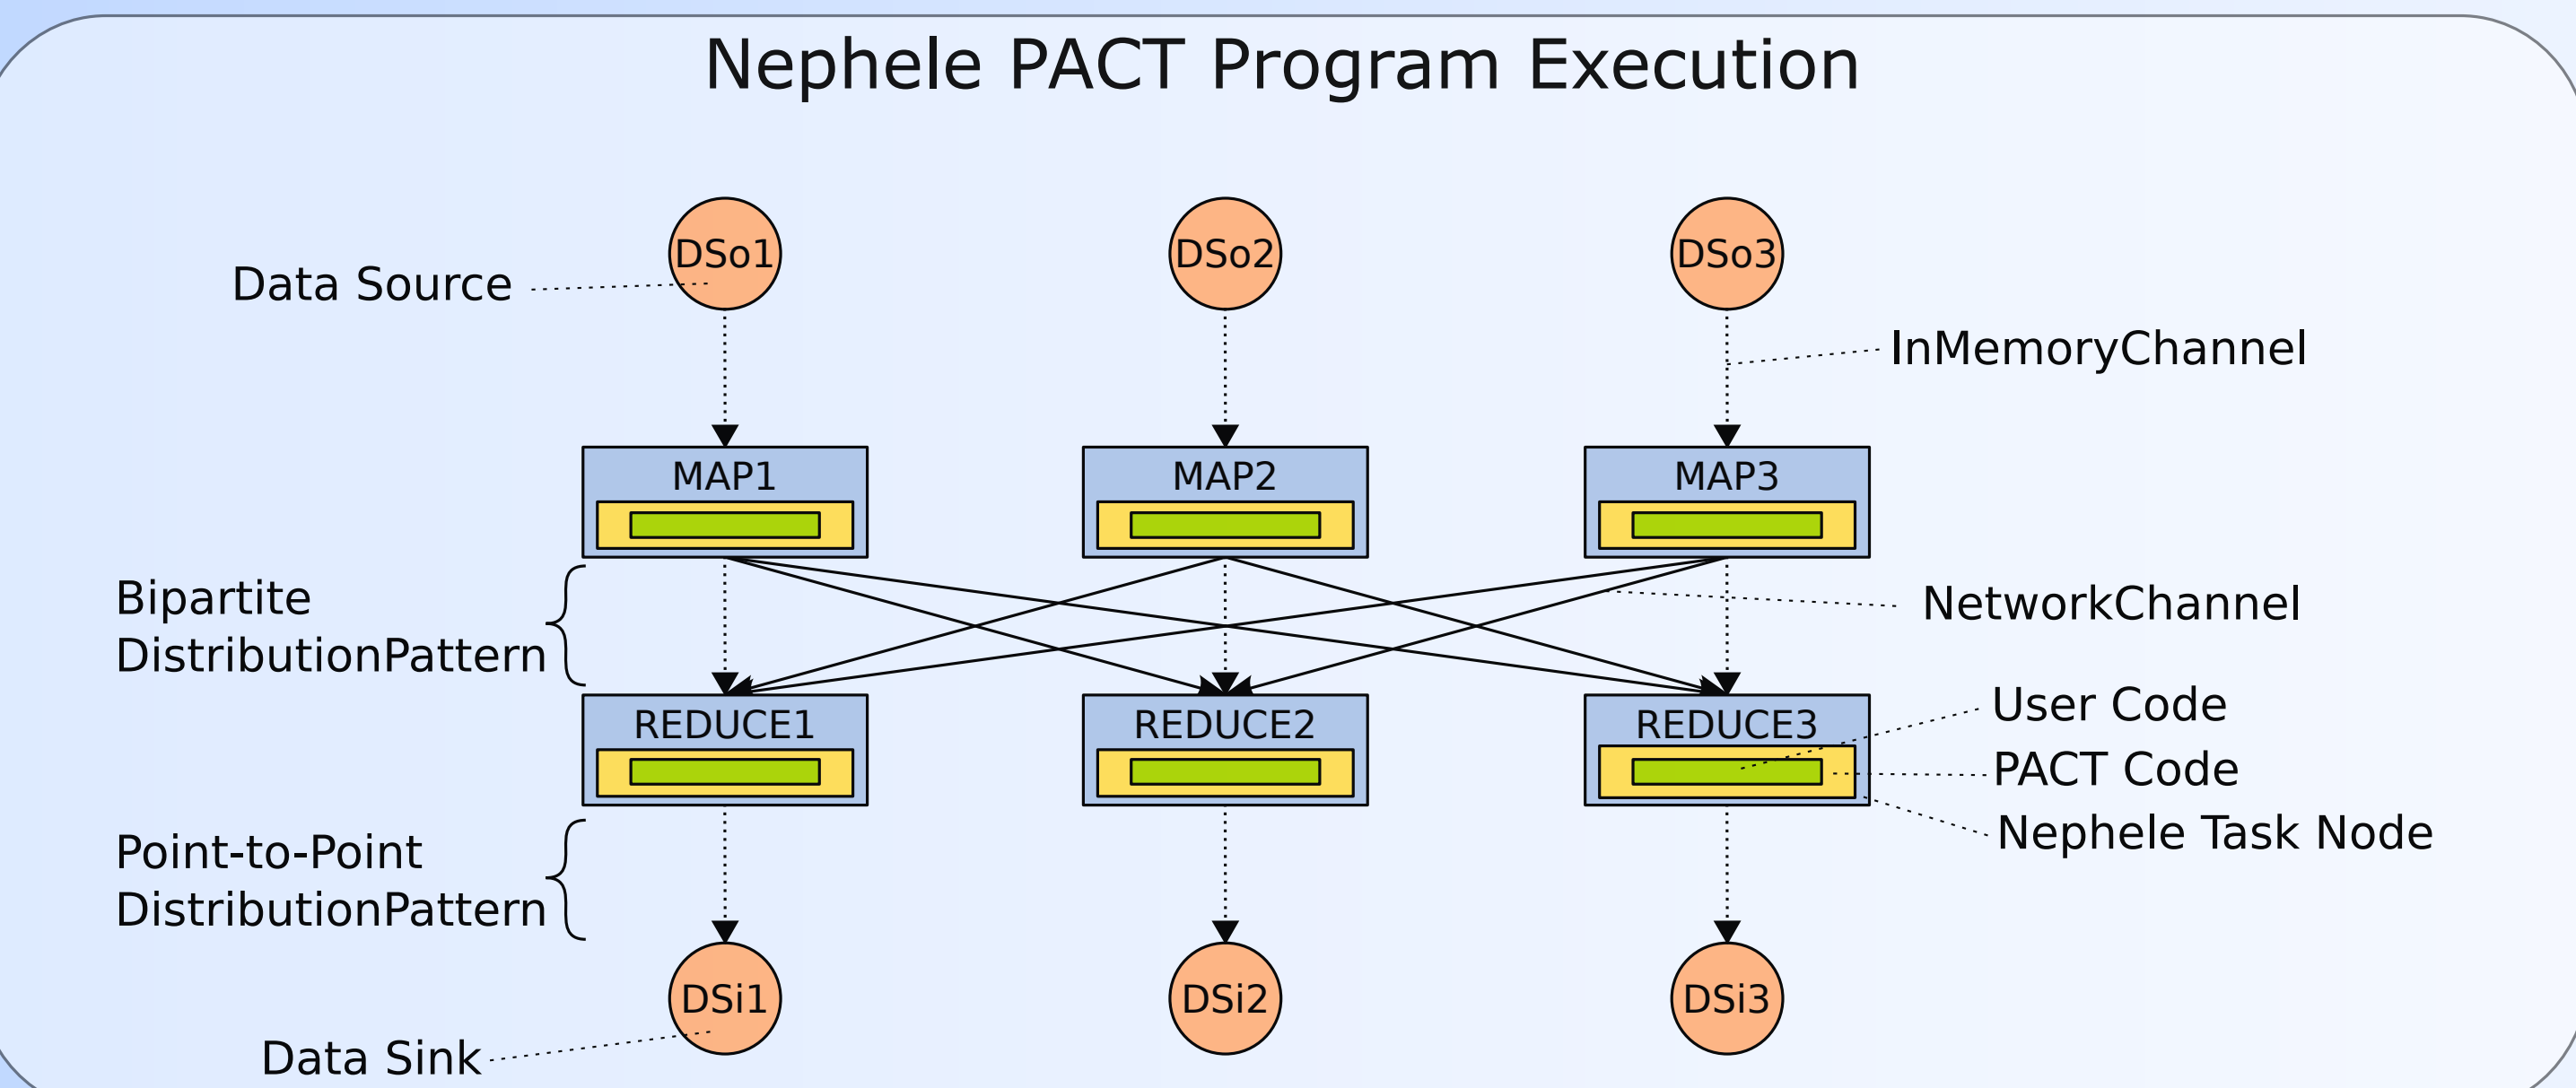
Nephele PACT Program Execution

Data Source

DSo1

DSo2

DSo3

InMemoryChannel

MAP1

MAP2

MAP3

Bipartite DistributionPattern

NetworkChannel

REDUCE1

REDUCE2

REDUCE3

User Code

PACT Code

Nephele Task Node

Point-to-Point DistributionPattern

DSi1

DSi2

DSi3

Data Sink